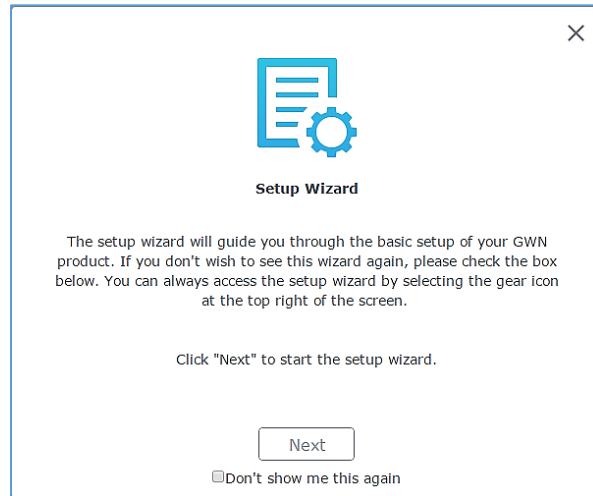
×

Setup Wizard

The setup wizard will guide you through the basic setup of your GWN product. If you don't wish to see this wizard again, please check the box below. You can always access the setup wizard by selecting the gear icon at the top right of the screen.

Click "Next" to start the setup wizard.

Next

Don't show me this again